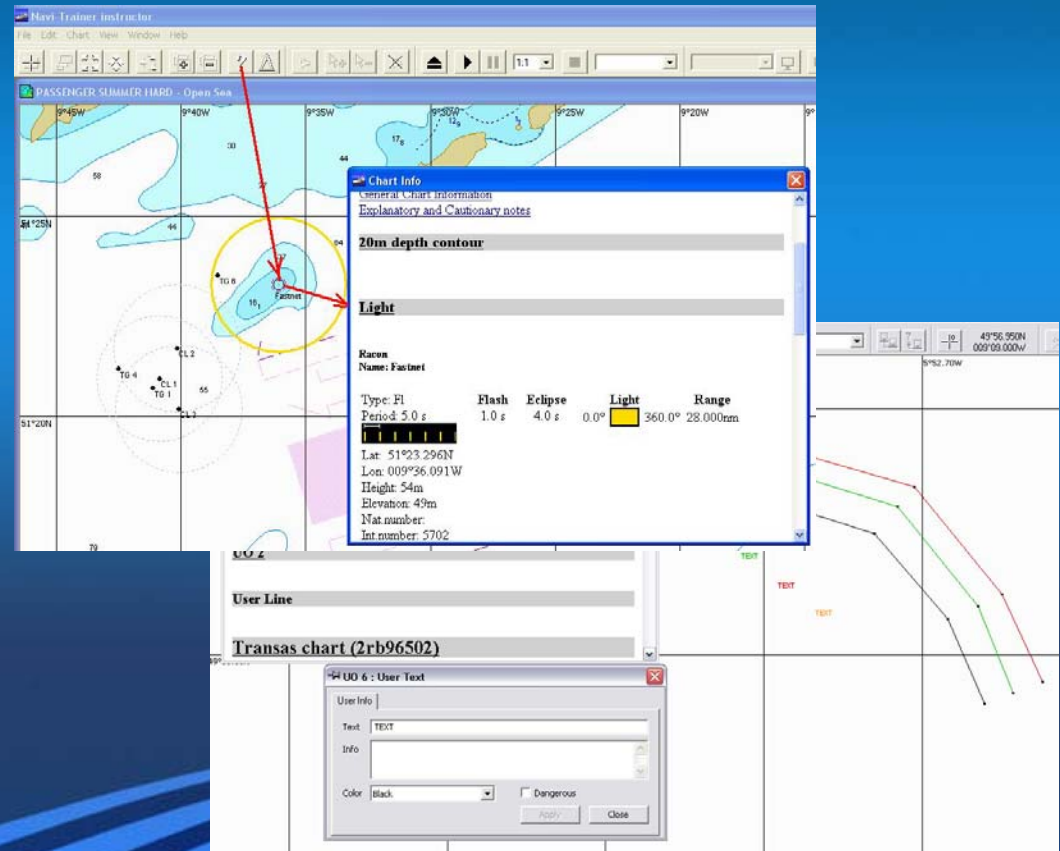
Navi-Trainer instructor

File Edit Chart View Window Help

1:1

PASSENGER SUMMER HARD - Open Sea

9°45W 9°40W 9°35W 9°30W 9°25W 9°20W

51°25N

51°20N

30

58

44

44

TG 6

Fastnet

TG 4

CL 2

CL 1

TG 1

CL 3

55

79

Chart Info

General Chart Information

Explanatory and Cautionary notes

20m depth contour

Light

Racon

Name: Fastnet

| Type: Fl | Flash | Eclipse | Light | | | Range |
|---|---|---|---|---|---|---|
| Period: 5.0 s | 1.0 s | 4.0 s | 0.0° | | 360.0° | 28.000nm |

Lat: 51°23.296N

Lon: 009°36.091W

Height: 54m

Elevation: 49m

Nat.number:

Int.number: 5702

49°56.950N
009°09.000W

5°52.70W

UO 2

User Line

Transas chart (2rb96502)

TEXT

TEXT

TEXT

UO 6 : User Text

User Info

Text TEXT

Info

Color Black

Dangerous

Apply

Close